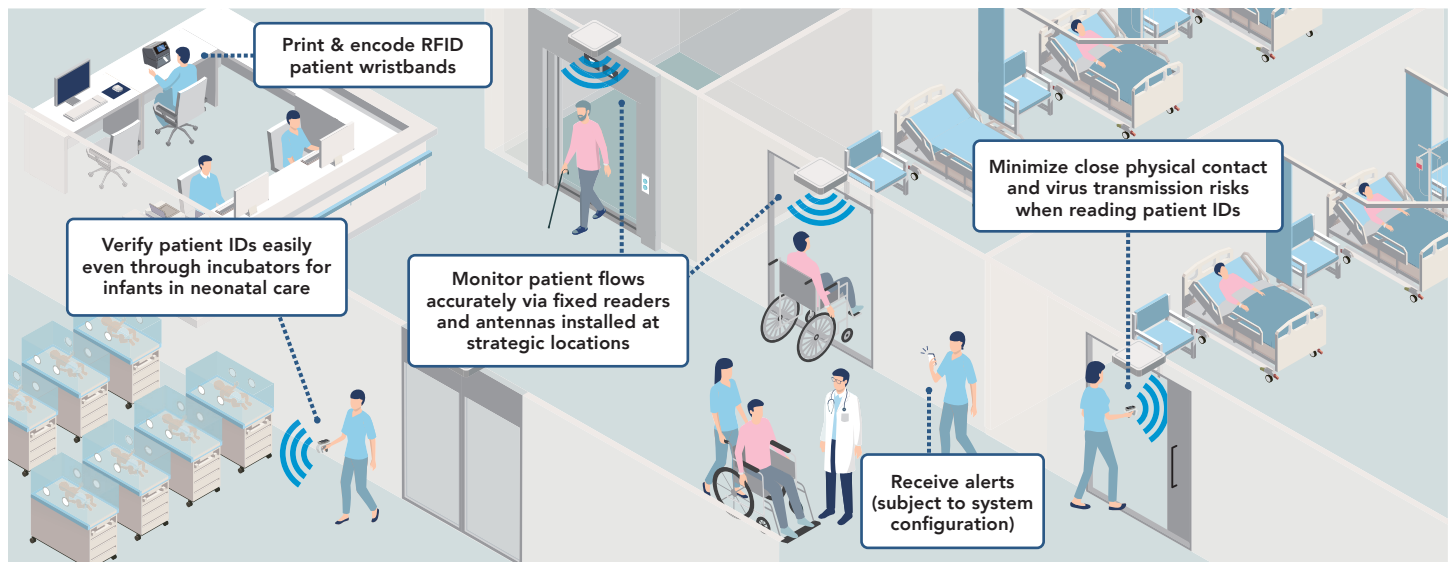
Print & encode RFID patient wristbands

Verify patient IDs easily even through incubators for infants in neonatal care

Monitor patient flows accurately via fixed readers and antennas installed at strategic locations

Minimize close physical contact and virus transmission risks when reading patient IDs

Receive alerts (subject to system configuration)